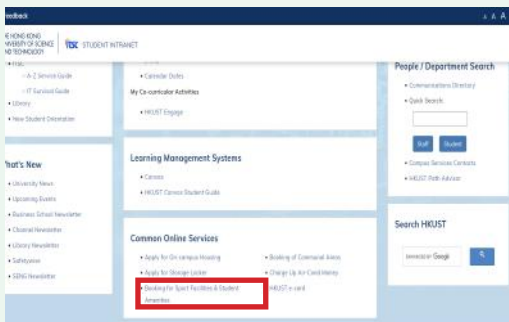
Feedback

A A A

HE HONG KONG
NIVERSITY OF SCIENCE
ND TECHNOLOGY

STUDENT INTRANET

• ITSC
– A-Z Service Guide
– IT Survival Guide
• Library
• New Student Orientation

• Calendar Dates

My Co-curricular Activities

• HKUST Engage

People / Department Search

• Communications Directory
• Quick Search:

Staff

Student

• Campus Services Contacts
• HKUST Path Advisor

What's New

• University News
• Upcoming Events
• Business School Newsletter
• Channel Newsletter
• Library Newsletter
• Safetynews
• SENG Newsletter

Learning Management Systems

• Canvas
• HKUST Canvas Student Guide

Common Online Services

• Apply for On-campus Housing
• Apply for Storage Locker
• Booking for Sport Facilities & Student Amenities
• Booking of Communal Areas
• Charge Up Air Cond Money
• HKUST e-card

Search HKUST

ENHANCED BY Google